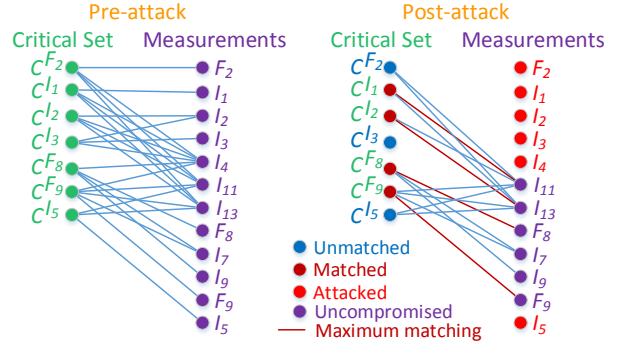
Pre-attack

Critical Set

Measurements

$C^{F_2}$
$C^{I_1}$
$C^{I_2}$
$C^{I_3}$
$C^{F_8}$
$C^{F_9}$
$C^{I_5}$

$F_2$
$I_1$
$I_2$
$I_3$
$I_4$
$I_{11}$
$I_{13}$
$F_8$
$I_7$
$I_9$
$F_9$
$I_5$

Post-attack

Critical Set

Measurements

$C^{F_2}$
$C^{I_1}$
$C^{I_2}$
$C^{I_3}$
$C^{F_8}$
$C^{F_9}$
$C^{I_5}$

$F_2$
$I_1$
$I_2$
$I_3$
$I_4$
$I_{11}$
$I_{13}$
$F_8$
$I_7$
$I_9$
$F_9$
$I_5$

Unmatched
Matched
Attacked
Uncompromised
Maximum matching